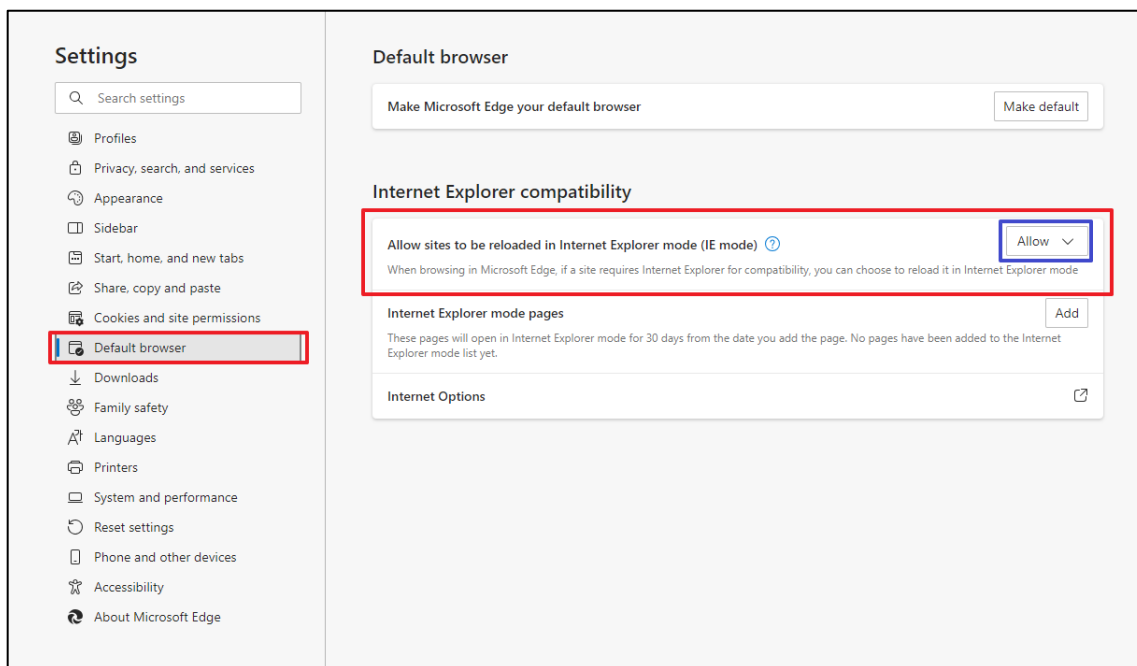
Settings

Search settings

Profiles
Privacy, search, and services
Appearance
Sidebar
Start, home, and new tabs
Share, copy and paste
Cookies and site permissions
Default browser
Downloads
Family safety
Languages
Printers
System and performance
Reset settings
Phone and other devices
Accessibility
About Microsoft Edge

Default browser

Make Microsoft Edge your default browser

Make default

Internet Explorer compatibility

Allow sites to be reloaded in Internet Explorer mode (IE mode)

Allow

When browsing in Microsoft Edge, if a site requires Internet Explorer for compatibility, you can choose to reload it in Internet Explorer mode

Internet Explorer mode pages

Add

These pages will open in Internet Explorer mode for 30 days from the date you add the page. No pages have been added to the Internet Explorer mode list yet.

Internet Options